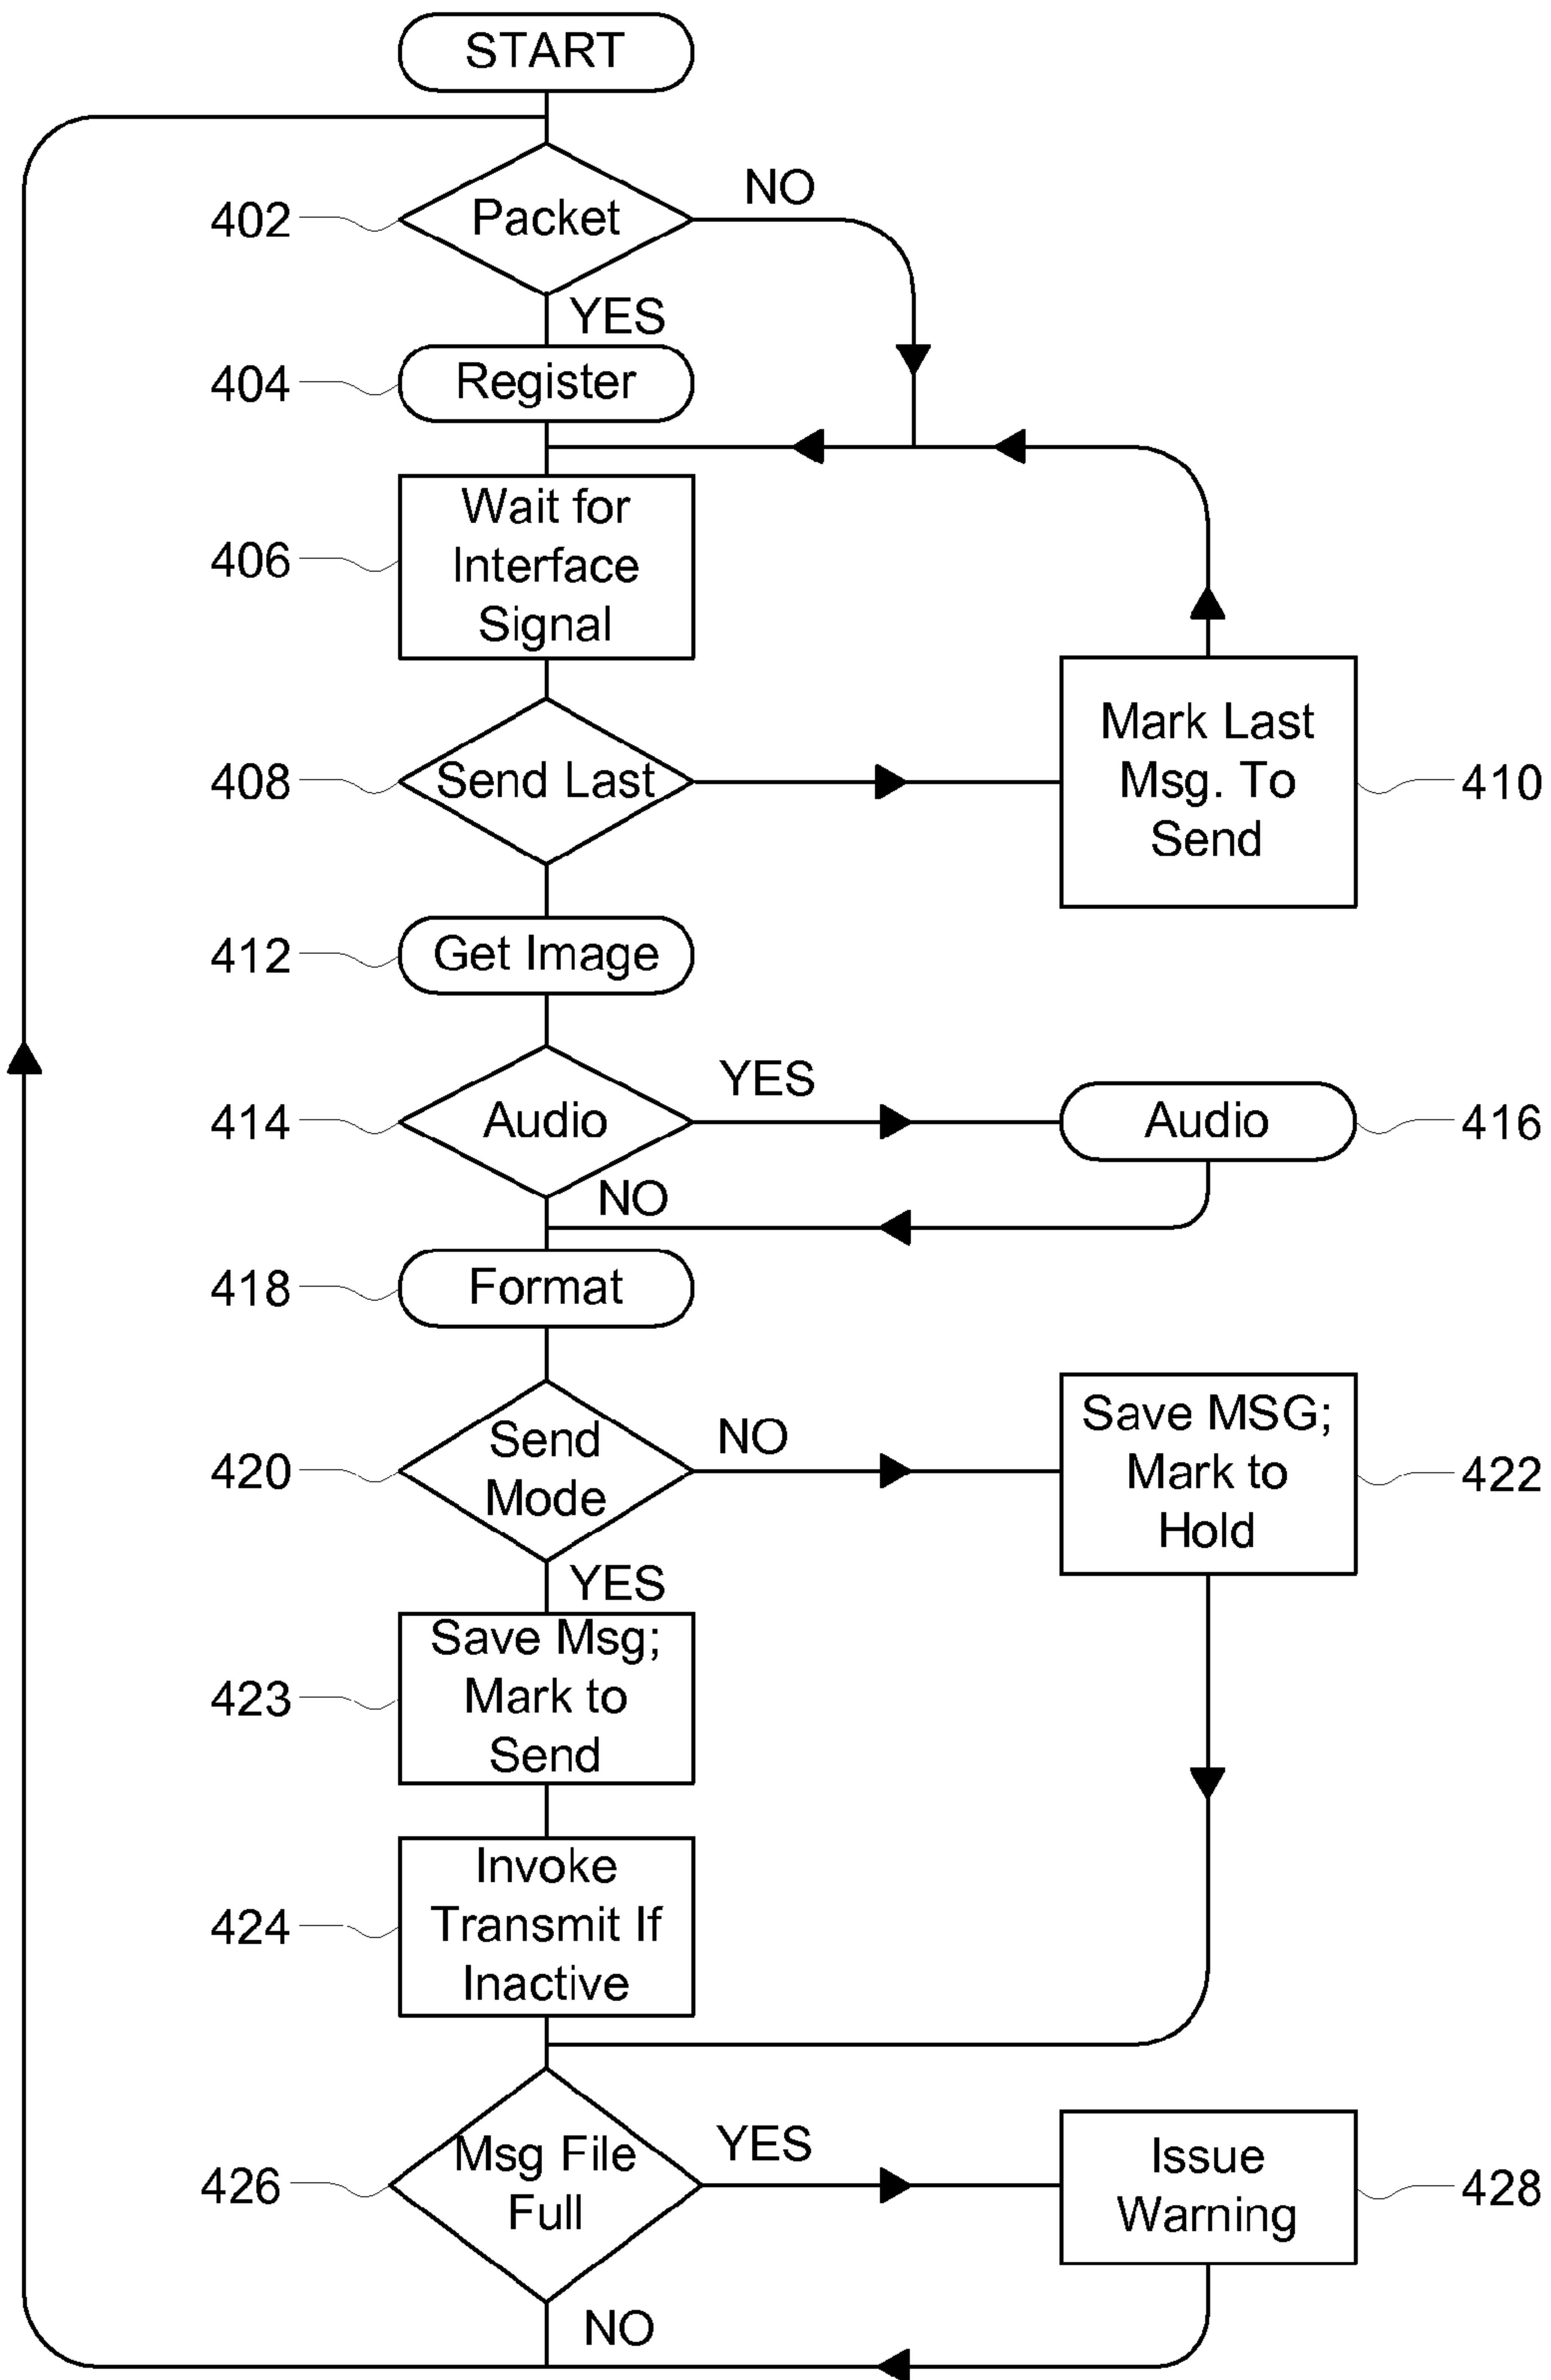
START

402 Packet NO

YES

404 Register

406 Wait for Interface Signal

408 Send Last

Mark Last Msg. To Send 410

412 Get Image

414 Audio YES

Audio 416

NO

418 Format

420 Send Mode NO

Save MSG; Mark to Hold 422

YES

423 Save Msg; Mark to Send

424 Invoke Transmit If Inactive

426 Msg File Full YES

Issue Warning 428

NO